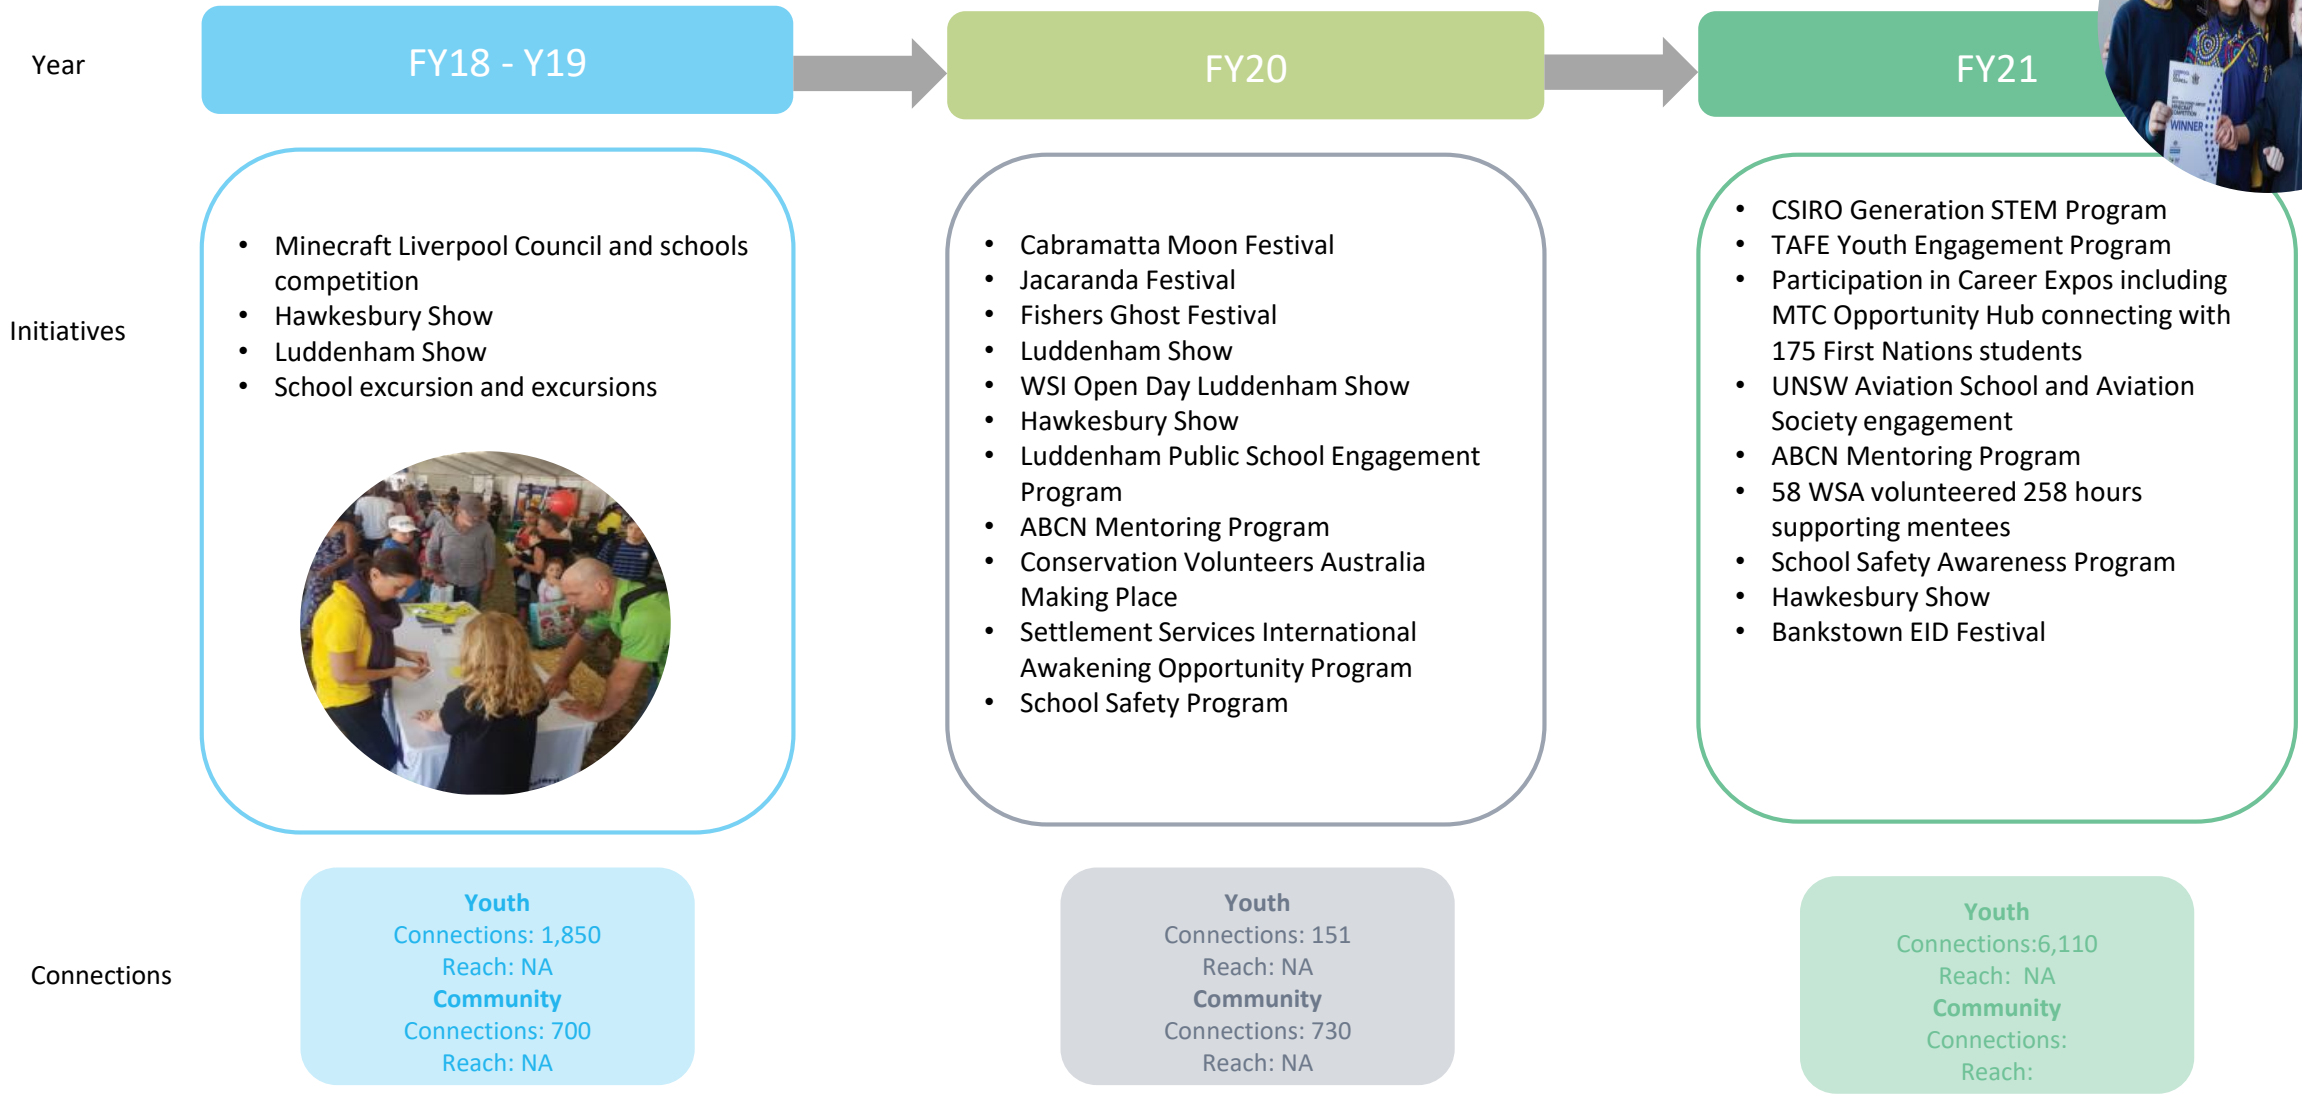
Year

FY18 - Y19

FY20

FY21

Initiatives

- Minecraft Liverpool Council and schools competition
- Hawkesbury Show
- Luddenham Show
- School excursion and excursions

- Cabramatta Moon Festival
- Jacaranda Festival
- Fishers Ghost Festival
- Luddenham Show
- WSI Open Day Luddenham Show
- Hawkesbury Show
- Luddenham Public School Engagement Program
- ABCN Mentoring Program
- Conservation Volunteers Australia Making Place
- Settlement Services International Awakening Opportunity Program
- School Safety Program

- CSIRO Generation STEM Program
- TAFE Youth Engagement Program
- Participation in Career Expos including MTC Opportunity Hub connecting with 175 First Nations students
- UNSW Aviation School and Aviation Society engagement
- ABCN Mentoring Program
- 58 WSA volunteered 258 hours supporting mentees
- School Safety Awareness Program
- Hawkesbury Show
- Bankstown EID Festival

WINNER

Connections

Youth
Connections: 1,850
Reach: NA
Community
Connections: 700
Reach: NA

Youth
Connections: 151
Reach: NA
Community
Connections: 730
Reach: NA

Youth
Connections:6,110
Reach: NA
Community
Connections:
Reach: